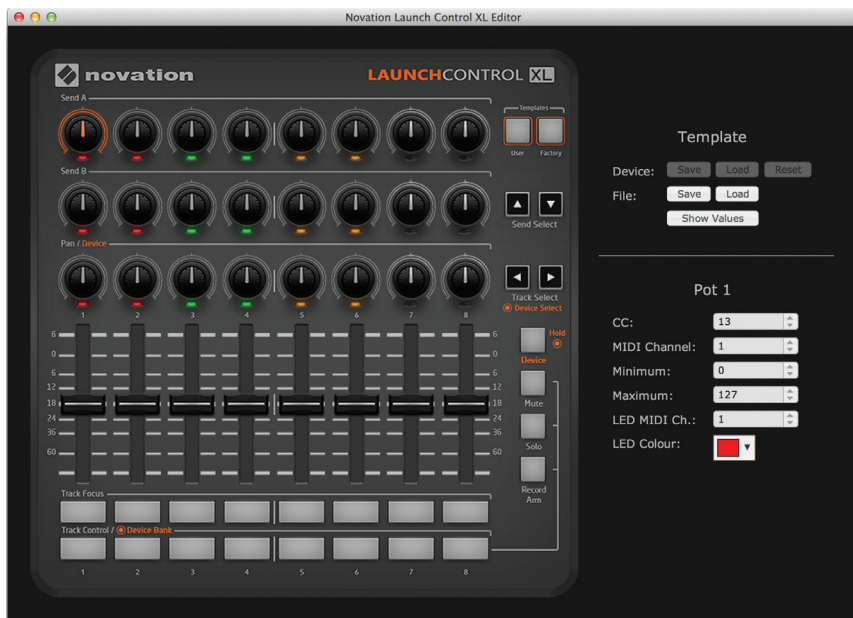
Novation Launch Control XL Editor

novation

LAUNCHCONTROL XL

Send A

Templates

User Factory

Send B

Send Select

Pan / Device

Track Select
Device Select

1 2 3 4 5 6 7 8

6
0
6
12
18
24
36
60

6
0
6
12
18
24
36
60

Hold

Device

Mute

Solo

Record Arm

Track Focus

Track Control / Device Bank

1 2 3 4 5 6 7 8

Template

Device: Save Load Reset

File: Save Load

Show Values

Pot 1

CC: 13

MIDI Channel: 1

Minimum: 0

Maximum: 127

LED MIDI Ch.: 1

LED Colour: